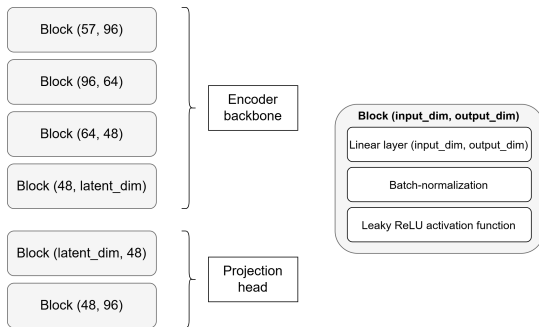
Block (57, 96)

Block (96, 64)

Block (64, 48)

Block (48, latent_dim)

Encoder backbone

Block (latent_dim, 48)

Block (48, 96)

Projection head

Block (input_dim, output_dim)

Linear layer (input_dim, output_dim)

Batch-normalization

Leaky ReLU activation function